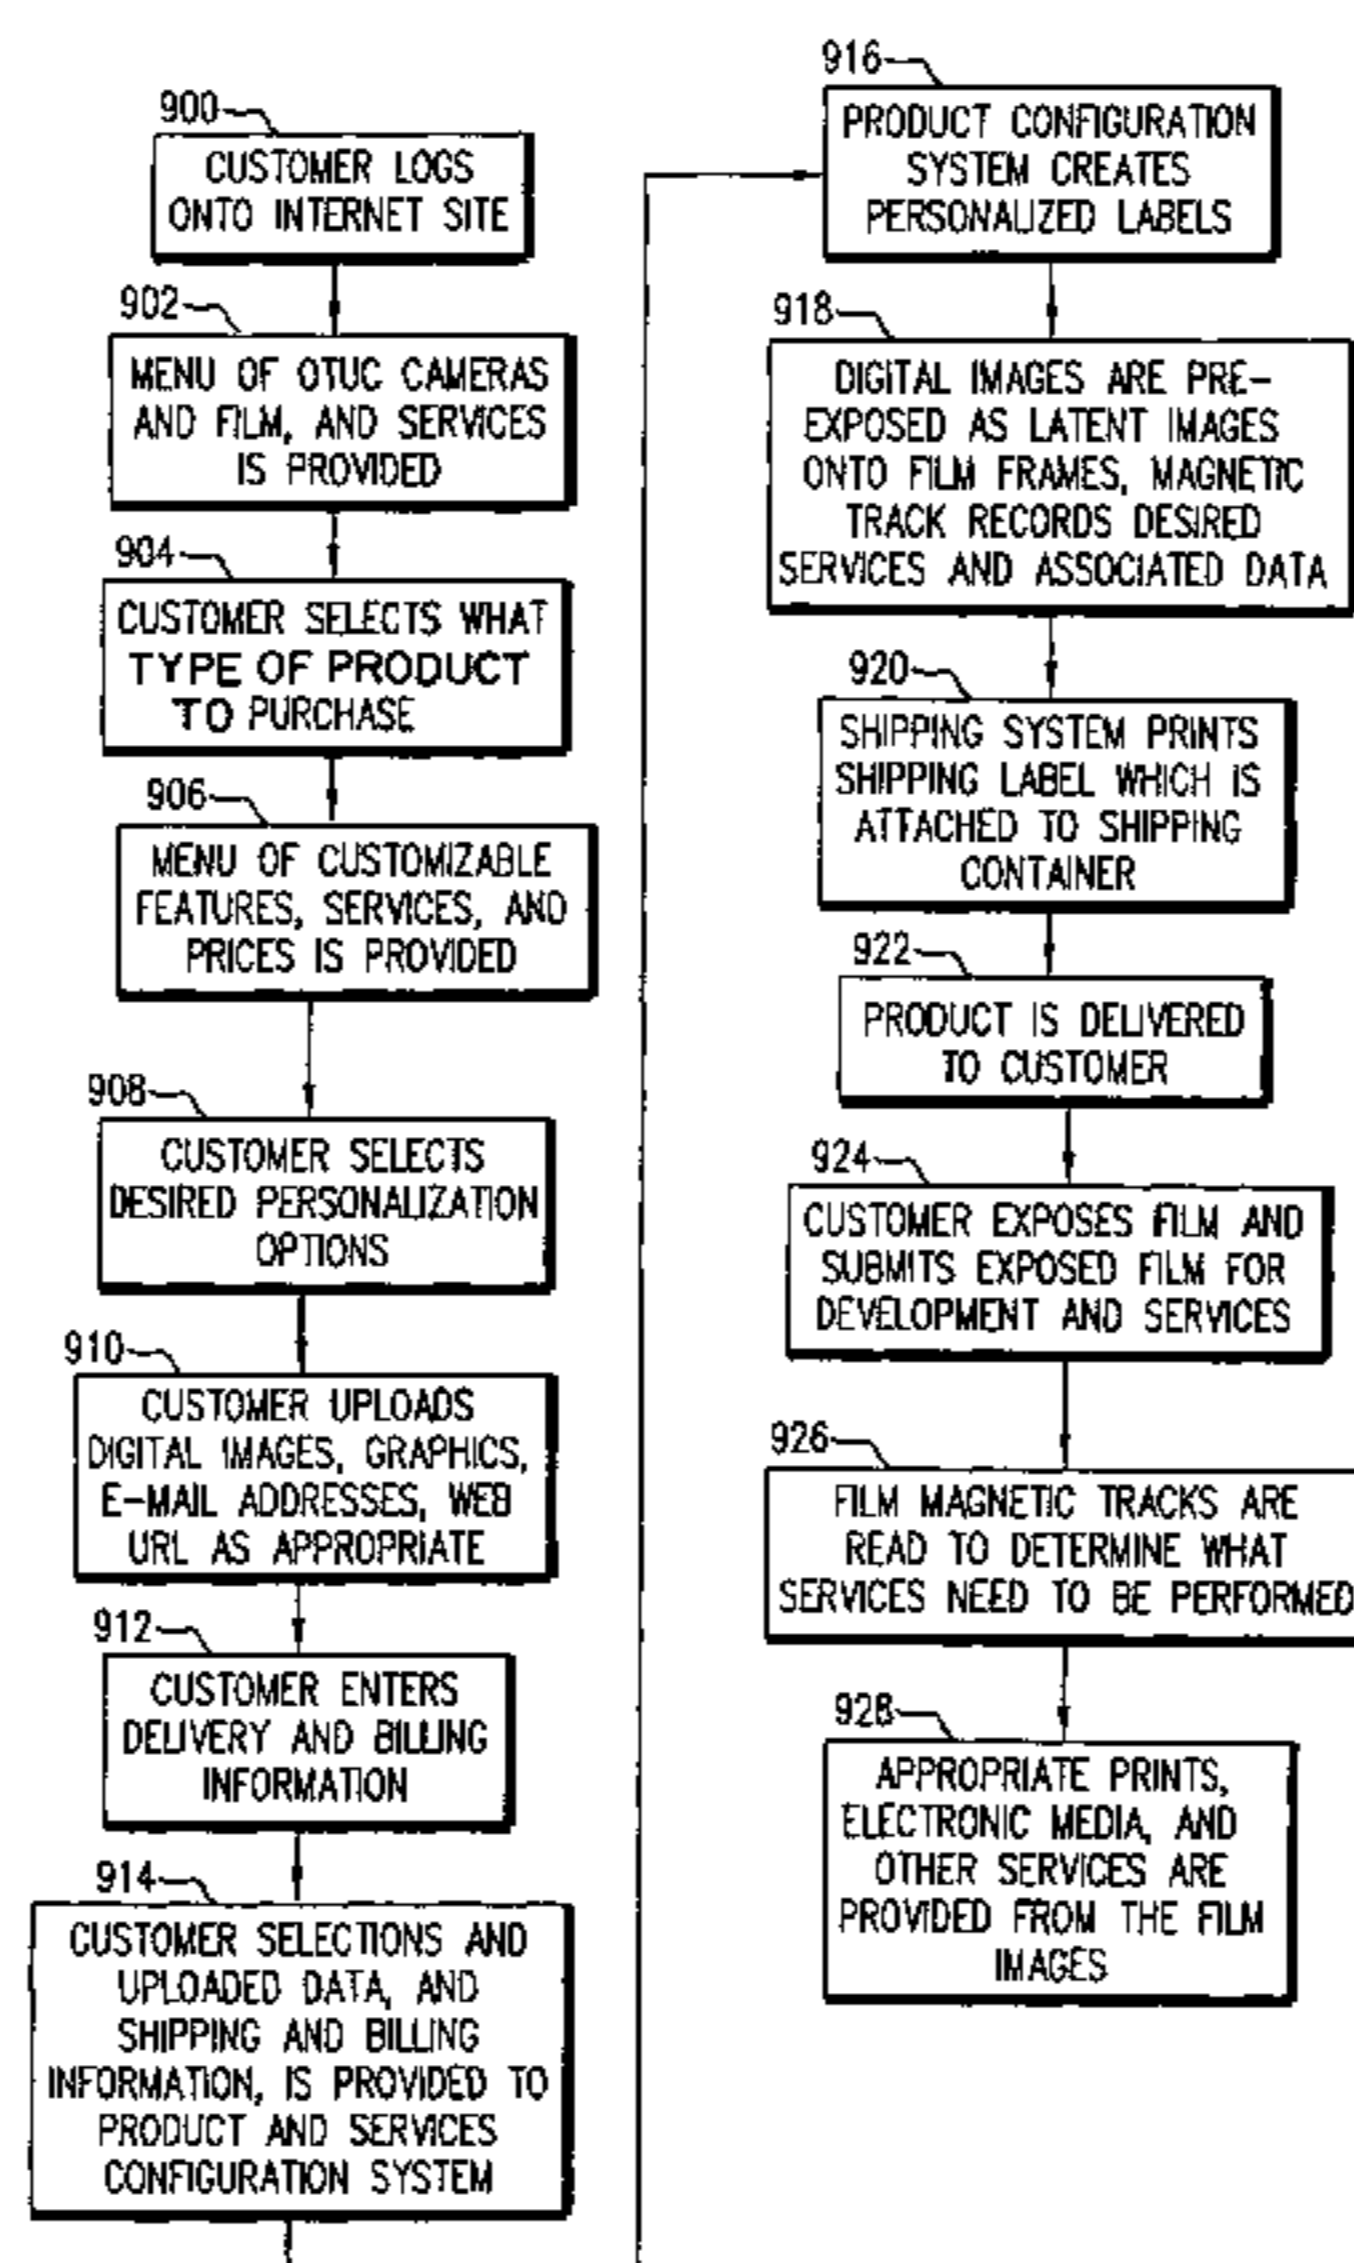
900
CUSTOMER LOGS ONTO INTERNET SITE

902
MENU OF OTUC CAMERAS AND FILM, AND SERVICES IS PROVIDED

904
CUSTOMER SELECTS WHAT TYPE OF PRODUCT TO PURCHASE

906
MENU OF CUSTOMIZABLE FEATURES, SERVICES, AND PRICES IS PROVIDED

908
CUSTOMER SELECTS DESIRED PERSONALIZATION OPTIONS

910
CUSTOMER UPLOADS DIGITAL IMAGES, GRAPHICS, E-MAIL ADDRESSES, WEB URL AS APPROPRIATE

912
CUSTOMER ENTERS DELIVERY AND BILLING INFORMATION

914
CUSTOMER SELECTIONS AND UPLOADED DATA, AND SHIPPING AND BILLING INFORMATION, IS PROVIDED TO PRODUCT AND SERVICES CONFIGURATION SYSTEM

916
PRODUCT CONFIGURATION SYSTEM CREATES PERSONALIZED LABELS

918
DIGITAL IMAGES ARE PRE-EXPOSED AS LATENT IMAGES ONTO FILM FRAMES, MAGNETIC TRACK RECORDS DESIRED SERVICES AND ASSOCIATED DATA

920
SHIPPING SYSTEM PRINTS SHIPPING LABEL WHICH IS ATTACHED TO SHIPPING CONTAINER

922
PRODUCT IS DELIVERED TO CUSTOMER

924
CUSTOMER EXPOSES FILM AND SUBMITS EXPOSED FILM FOR DEVELOPMENT AND SERVICES

926
FILM MAGNETIC TRACKS ARE READ TO DETERMINE WHAT SERVICES NEED TO BE PERFORMED

928
APPROPRIATE PRINTS, ELECTRONIC MEDIA, AND OTHER SERVICES ARE PROVIDED FROM THE FILM IMAGES